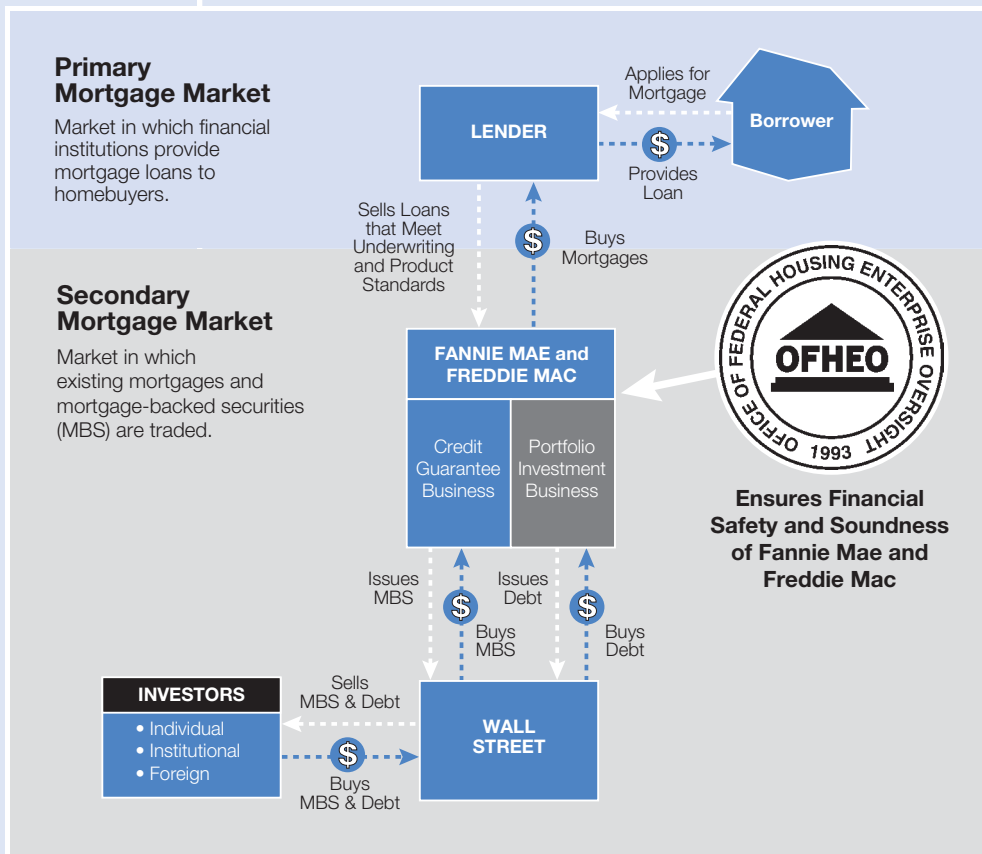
**Primary Mortgage Market**

Market in which financial institutions provide mortgage loans to homebuyers.

LENDER

Applies for Mortgage

Borrower

$

Provides Loan

Sells Loans that Meet Underwriting and Product Standards

$

Buys Mortgages

**Secondary Mortgage Market**

Market in which existing mortgages and mortgage-backed securities (MBS) are traded.

OFFICE OF FEDERAL HOUSING ENTERPRISE OVERSIGHT

OFHEO

1993

FANNIE MAE and FREDDIE MAC

Credit Guarantee Business

Portfolio Investment Business

**Ensures Financial Safety and Soundness of Fannie Mae and Freddie Mac**

Issues MBS

$

Buys MBS

Issues Debt

$

Buys Debt

INVESTORS

• Individual
• Institutional
• Foreign

Sells MBS & Debt

$

Buys MBS & Debt

WALL STREET